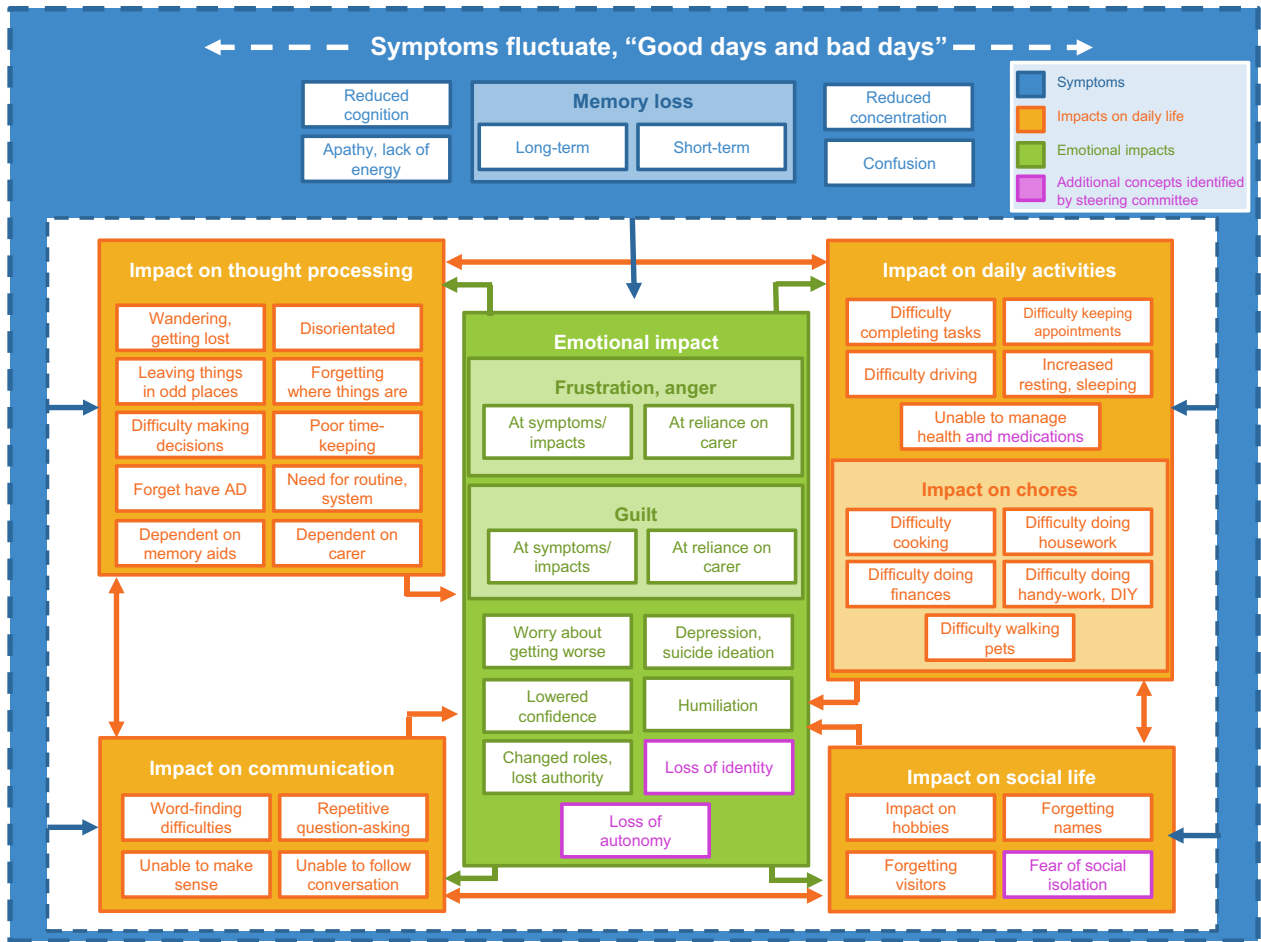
Symptoms fluctuate, “Good days and bad days”

Reduced cognition

Apathy, lack of energy

Memory loss

Long-term

Short-term

Reduced concentration

Confusion

Symptoms

Impacts on daily life

Emotional impacts

Additional concepts identified by steering committee

Impact on thought processing

Wandering, getting lost

Disorientated

Leaving things in odd places

Forgetting where things are

Difficulty making decisions

Poor time-keeping

Forget have AD

Need for routine, system

Dependent on memory aids

Dependent on carer

Emotional impact

Frustration, anger

At symptoms/ impacts

At reliance on carer

Guilt

At symptoms/ impacts

At reliance on carer

Worry about getting worse

Depression, suicide ideation

Lowered confidence

Humiliation

Changed roles, lost authority

Loss of identity

Loss of autonomy

Impact on daily activities

Difficulty completing tasks

Difficulty keeping appointments

Difficulty driving

Increased resting, sleeping

Unable to manage health and medications

Impact on chores

Difficulty cooking

Difficulty doing housework

Difficulty doing finances

Difficulty doing handy-work, DIY

Difficulty walking pets

Impact on communication

Word-finding difficulties

Repetitive question-asking

Unable to make sense

Unable to follow conversation

Impact on social life

Impact on hobbies

Forgetting names

Forgetting visitors

Fear of social isolation